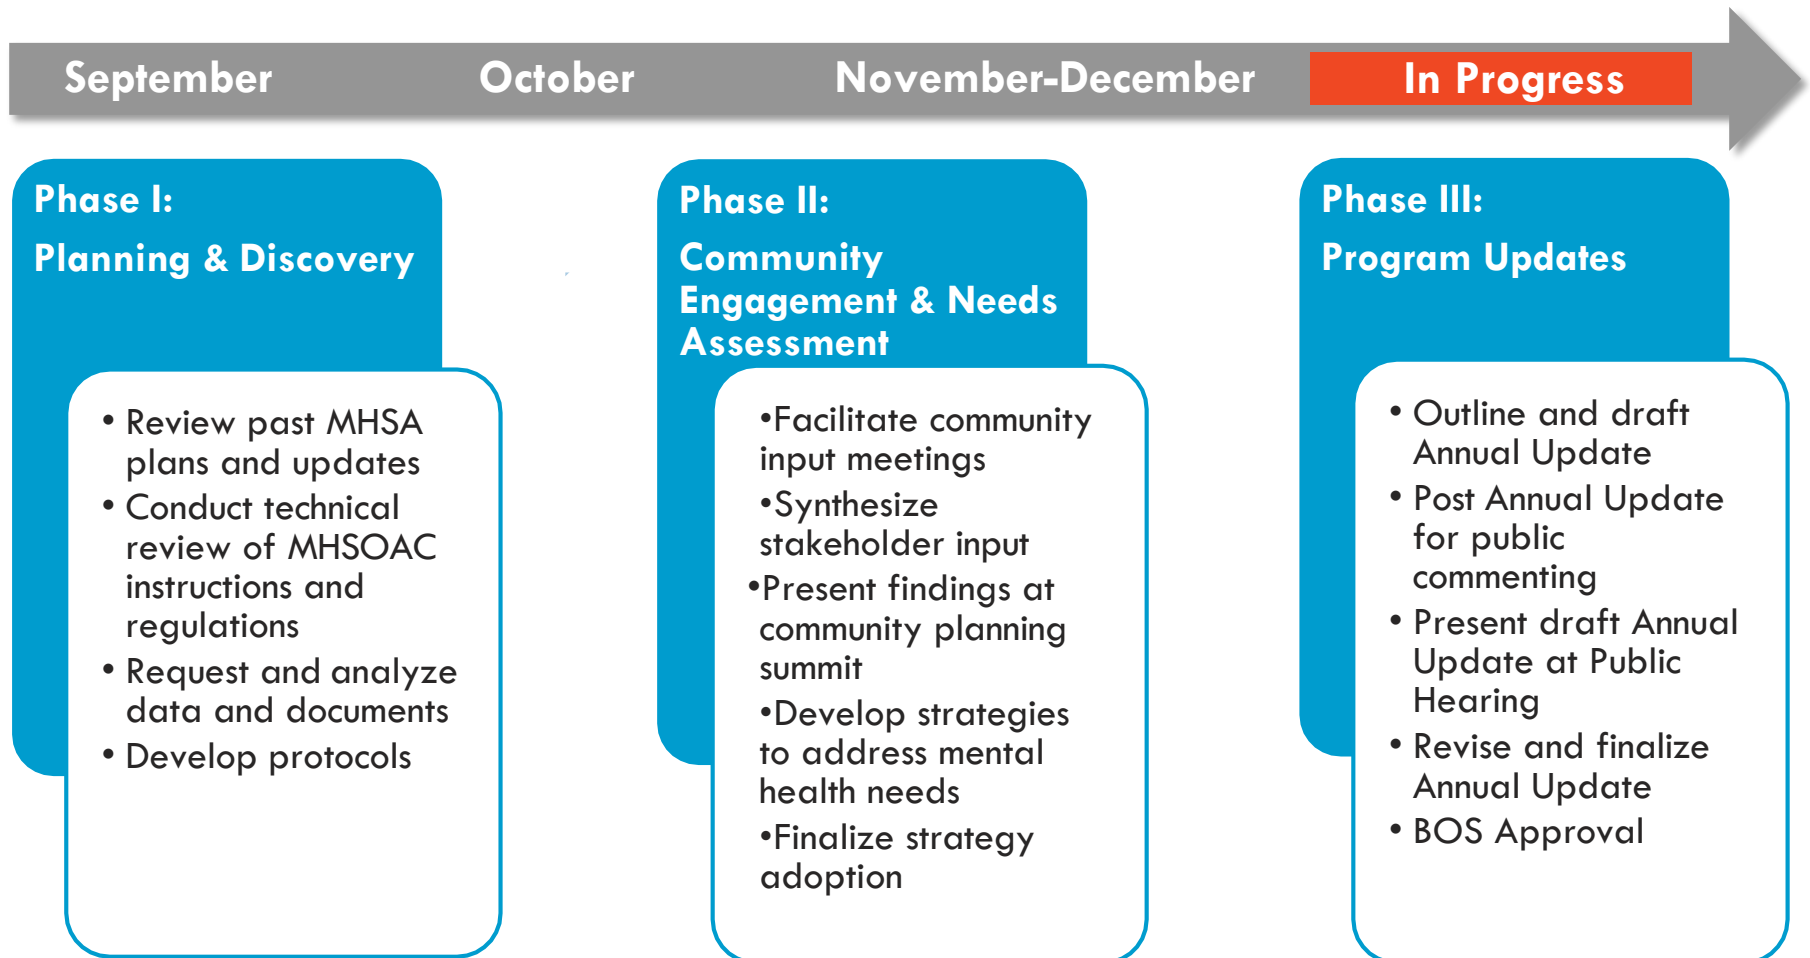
September October November-December In Progress

Phase I:
Planning & Discovery

• Review past MHSA plans and updates
• Conduct technical review of MHSOAC instructions and regulations
• Request and analyze data and documents
• Develop protocols

Phase II:
Community Engagement & Needs Assessment

•Facilitate community input meetings
•Synthesize stakeholder input
•Present findings at community planning summit
•Develop strategies to address mental health needs
•Finalize strategy adoption

Phase III:
Program Updates

• Outline and draft Annual Update
• Post Annual Update for public commenting
• Present draft Annual Update at Public Hearing
• Revise and finalize Annual Update
• BOS Approval